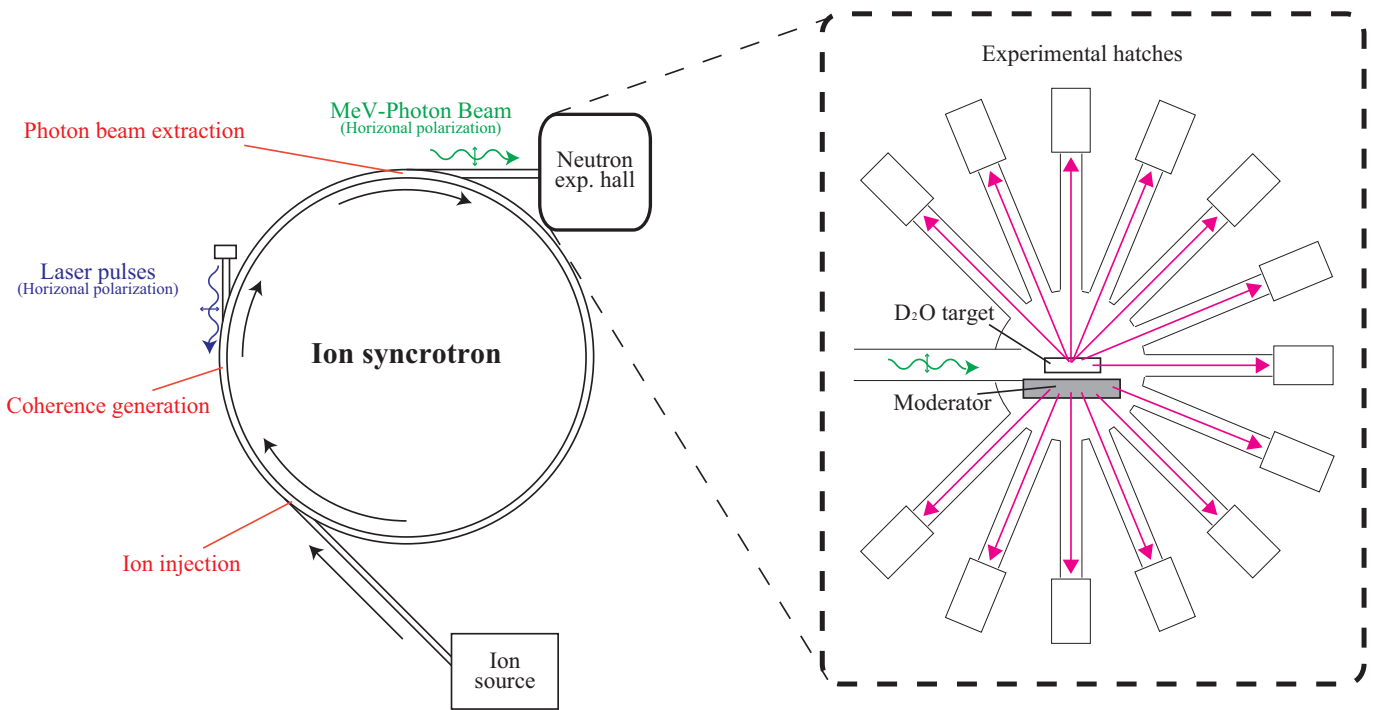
MeV-Photon Beam
(Horizonal polarization)

Photon beam extraction

Neutron exp. hall

Laser pulses
(Horizonal polarization)

Ion syncrotron

Coherence generation

Ion injection

Ion source

Experimental hatches

$D_2O$ target

Moderator